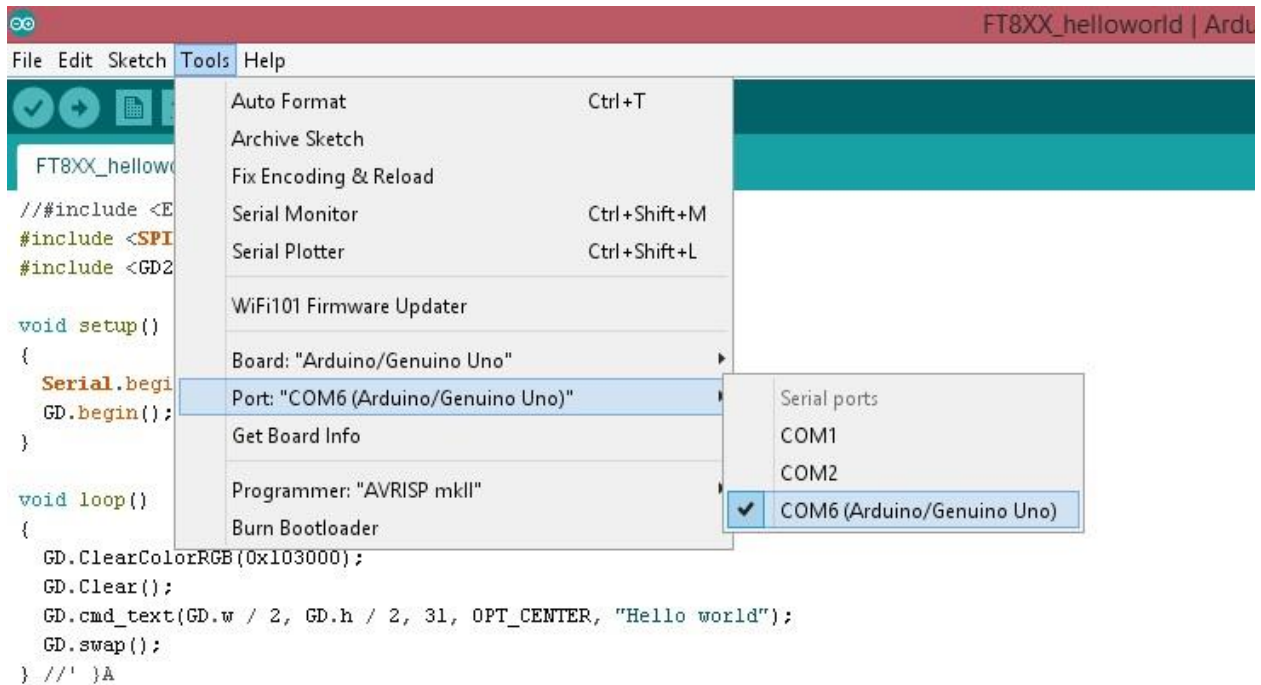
FT8XX_helloworld | Ardu

File Edit Sketch Tools Help

FT8XX_hellow

//#include <E
#include <SPI
#include <GD2

void setup()
{
  Serial.begi
  GD.begin();
}

void loop()
{
  GD.ClearColorRGB(0x103000);
  GD.Clear();
  GD.cmd_text(GD.w / 2, GD.h / 2, 31, OPT_CENTER, "Hello world");
  GD.swap();
} //' }A

Auto Format Ctrl+T
Archive Sketch
Fix Encoding & Reload
Serial Monitor Ctrl+Shift+M
Serial Plotter Ctrl+Shift+L
WiFi101 Firmware Updater
Board: "Arduino/Genuino Uno"
Port: "COM6 (Arduino/Genuino Uno)"
Get Board Info
Programmer: "AVRISP mkII"
Burn Bootloader

Serial ports
COM1
COM2
COM6 (Arduino/Genuino Uno)